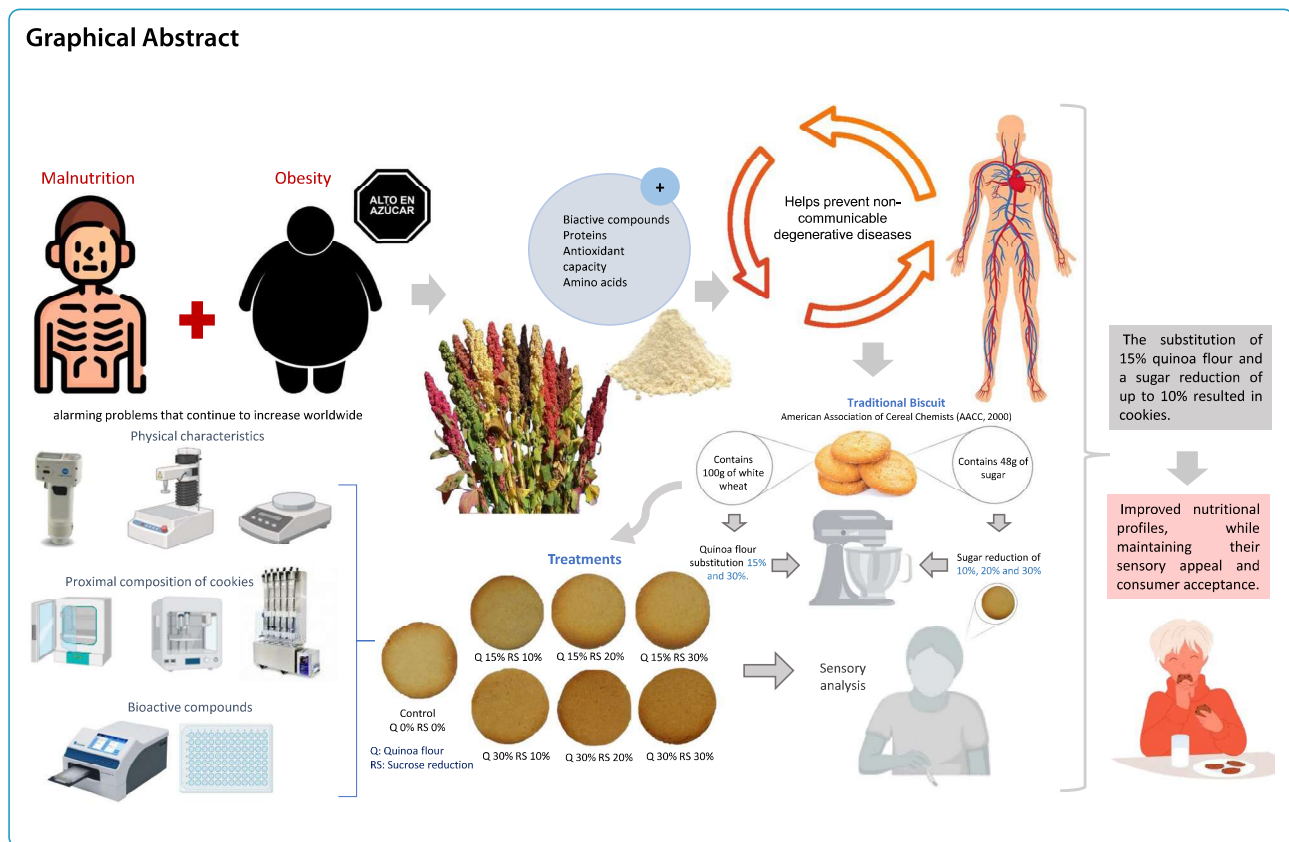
Graphical Abstract

Malnutrition

Obesity

ALTO EN AZÚCAR

alarming problems that continue to increase worldwide

+

Biactive compounds
Proteins
Antioxidant capacity
Amino acids

Helps prevent non-communicable degenerative diseases

The substitution of 15% quinoa flour and a sugar reduction of up to 10% resulted in cookies.

Improved nutritional profiles, while maintaining their sensory appeal and consumer acceptance.

Traditional Biscuit
American Association of Cereal Chemists (AACC, 2000)

Contains 100g of white wheat

Contains 48g of sugar

Quinoa flour substitution 15% and 30%.

Sugar reduction of 10%, 20% and 30%

Physical characteristics

Proximal composition of cookies

Bioactive compounds

Treatments

Control
Q 0% RS 0%

Q 15% RS 10%

Q 15% RS 20%

Q 15% RS 30%

Q 30% RS 10%

Q 30% RS 20%

Q 30% RS 30%

Q: Quinoa flour
RS: Sucrose reduction

Sensory analysis